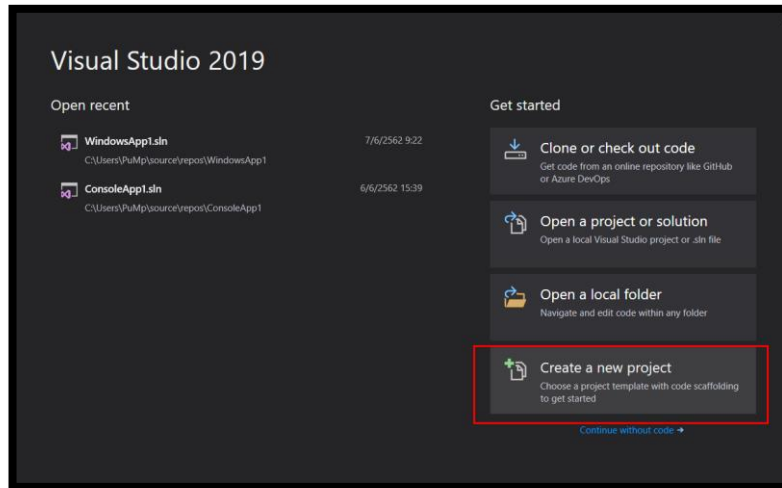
Visual Studio 2019

Open recent

WindowsApp1.sln
C:\Users\PuMp\source\repos\WindowsApp1
7/6/2562 9:22

ConsoleApp1.sln
C:\Users\PuMp\source\repos\ConsoleApp1
6/6/2562 15:39

Get started

Clone or check out code
Get code from an online repository like GitHub or Azure DevOps

Open a project or solution
Open a local Visual Studio project or .sln file

Open a local folder
Navigate and edit code within any folder

Create a new project
Choose a project template with code scaffolding to get started

Continue without code →